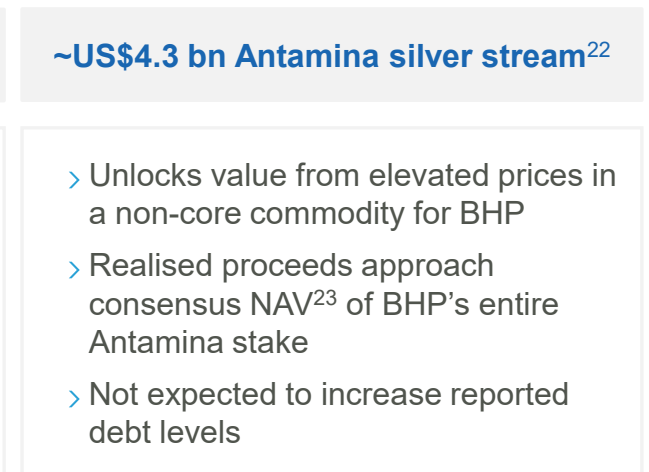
~US$4.3 bn Antamina silver stream$^{22}$

› Unlocks value from elevated prices in a non-core commodity for BHP

› Realised proceeds approach consensus NAV$^{23}$ of BHP’s entire Antamina stake

› Not expected to increase reported debt levels